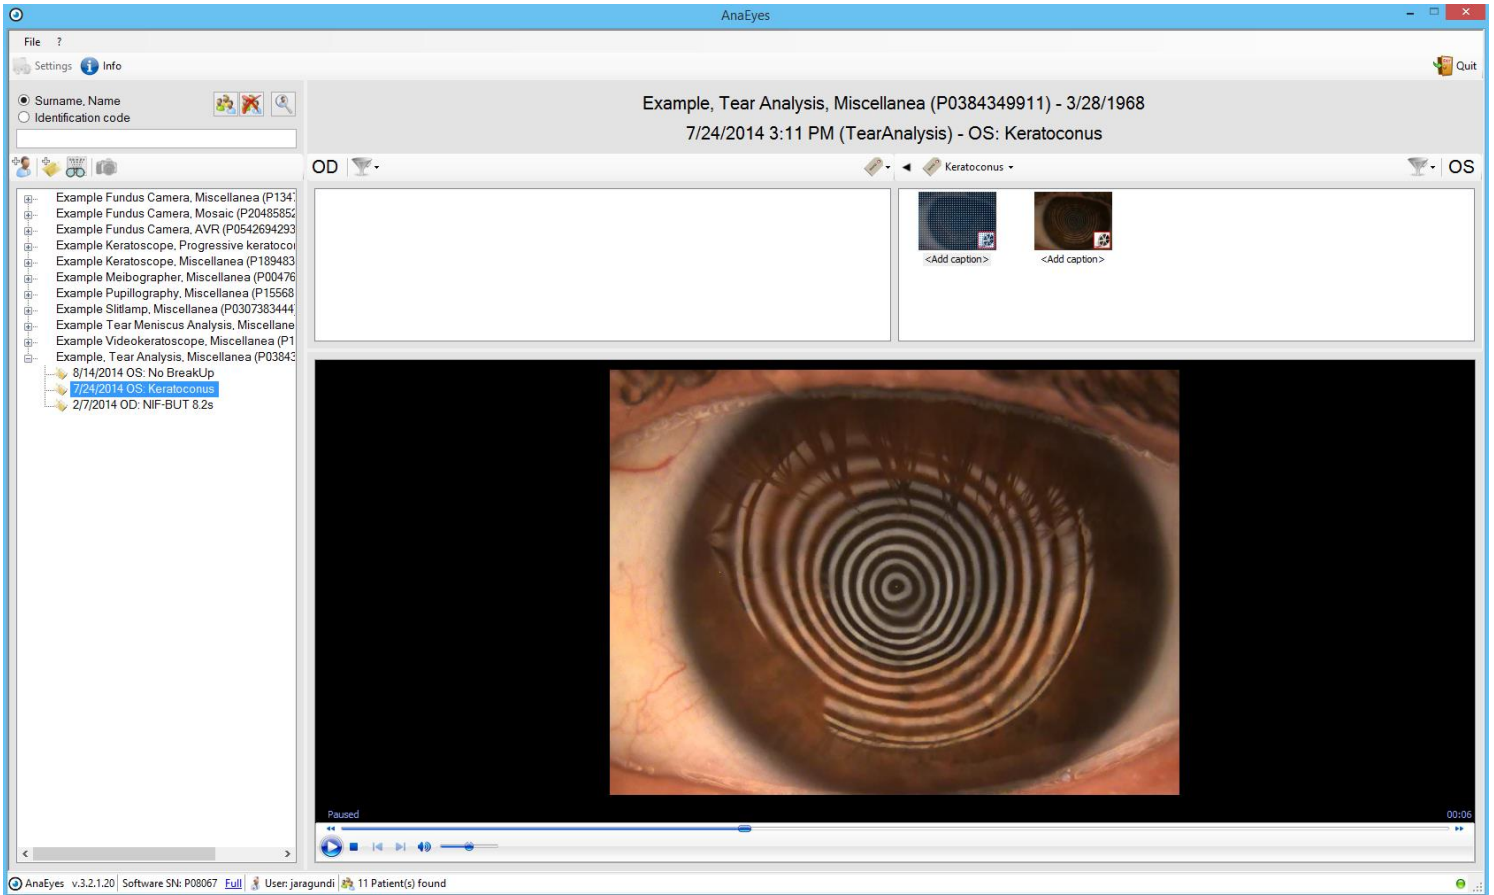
AnaEyes

File ?

Settings Info

Quit

Surname, Name
Identification code

Example, Tear Analysis, Miscellanea (P0384349911) - 3/28/1968
7/24/2014 3:11 PM (TearAnalysis) - OS: Keratoconus

OD

Keratoconus

OS

Example Fundus Camera, Miscellanea (P134
Example Fundus Camera, Mosaic (P20485852
Example Fundus Camera, AVR (P0542694293
Example Keratoscope, Progressive keratoco
Example Keratoscope, Miscellanea (P189483
Example Meibographer, Miscellanea (P00476
Example Pupillography, Miscellanea (P15568
Example Slitlamp, Miscellanea (P0307383444
Example Tear Meniscus Analysis, Miscellane
Example Videokeratoscope, Miscellanea (P1
Example, Tear Analysis, Miscellanea (P03843
8/14/2014 OS: No BreakUp
7/24/2014 OS: Keratoconus
2/7/2014 OD: NIF-BUT 8.2s

<Add caption>
<Add caption>

Paused
00:06

AnaEyes v.3.2.1.20 Software SN: P08067 Full User: jaragundi 11 Patient(s) found